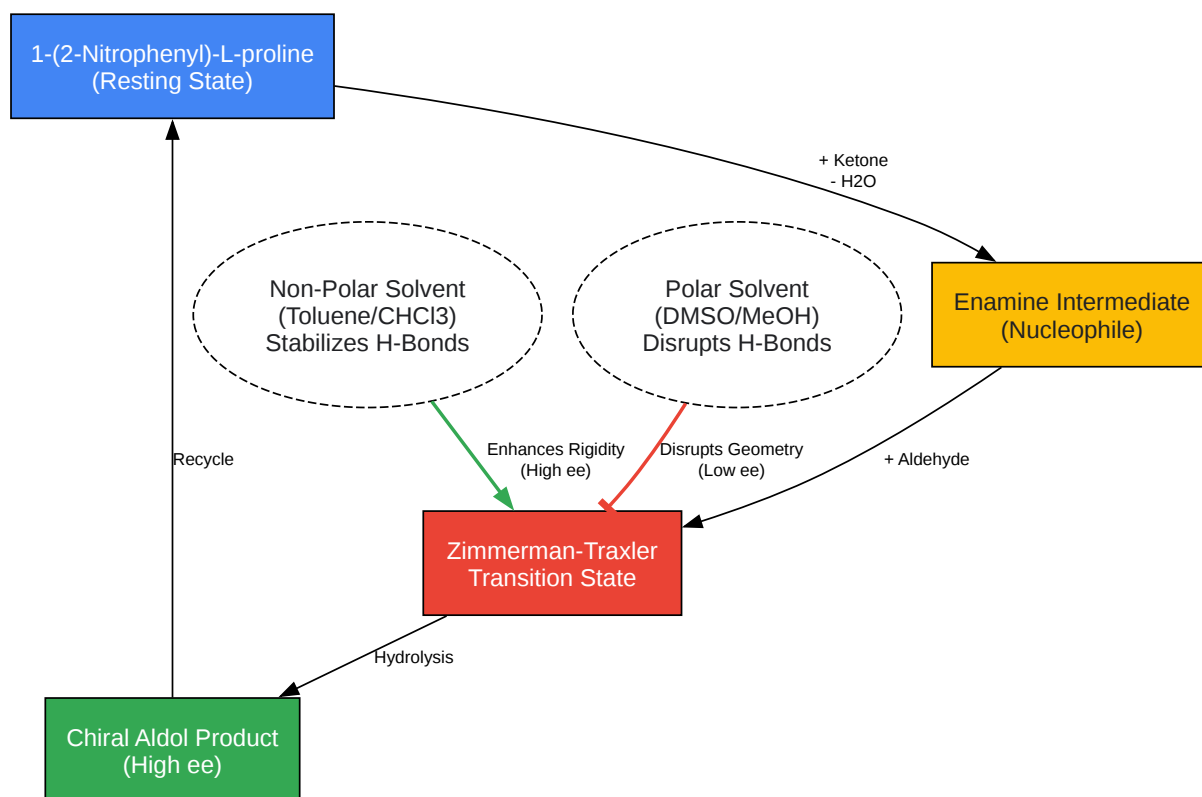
1-(2-Nitrophenyl)-L-proline
(Resting State)

+ Ketone
- H2O

Enamine Intermediate
(Nucleophile)

Non-Polar Solvent
(Toluene/CHCl3)
Stabilizes H-Bonds

Polar Solvent
(DMSO/MeOH)
Disrupts H-Bonds

Recycle

Enhances Rigidity
(High ee)

Disrupts Geometry
(Low ee)

+ Aldehyde

Zimmerman-Traxler
Transition State

Hydrolysis

Chiral Aldol Product
(High ee)